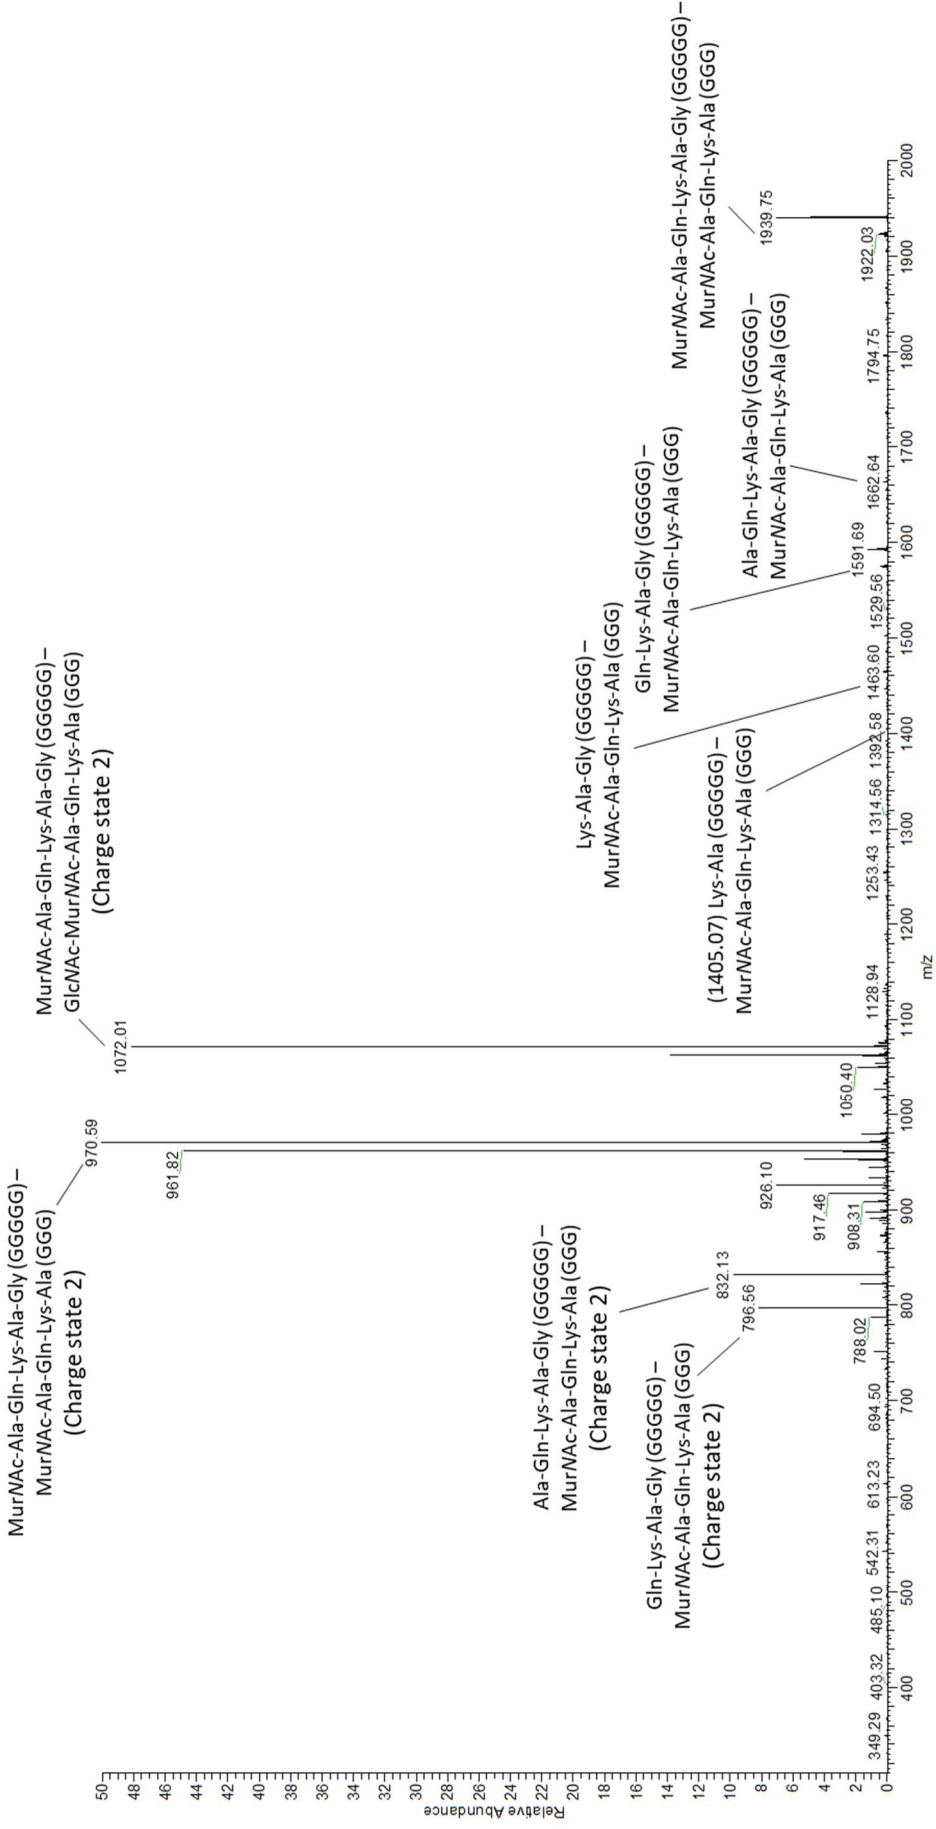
MurNAc-Ala-Gln-Lys-Ala-Gly (GGGGG) – MurNAc-Ala-Gln-Lys-Ala (GGG) (Charge state 2)

MurNAc-Ala-Gln-Lys-Ala-Gly (GGGGG) – GlcNAc-MurNAc-Ala-Gln-Lys-Ala (GGG) (Charge state 2)

Ala-Gln-Lys-Ala-Gly (GGGGG) – MurNAc-Ala-Gln-Lys-Ala (GGG) (Charge state 2)

Gln-Lys-Ala-Gly (GGGGG) – MurNAc-Ala-Gln-Lys-Ala (GGG) (Charge state 2)

Lys-Ala-Gly (GGGGG) – MurNAc-Ala-Gln-Lys-Ala (GGG)

(1405.07) Lys-Ala (GGGGG) – MurNAc-Ala-Gln-Lys-Ala (GGG)

Gln-Lys-Ala-Gly (GGGGG) – MurNAc-Ala-Gln-Lys-Ala (GGG)

Ala-Gln-Lys-Ala-Gly (GGGGG) – MurNAc-Ala-Gln-Lys-Ala (GGG)

MurNAc-Ala-Gln-Lys-Ala-Gly (GGGGG) – MurNAc-Ala-Gln-Lys-Ala (GGG)

970.59
1072.01
961.82
926.10
917.46
908.31
832.13
796.56
788.02
694.50
613.23
542.31
485.10
403.32
349.29
1050.40
1128.94
1253.43
1314.56
1392.58
1463.60
1529.56
1591.69
1662.64
1794.75
1922.03
1939.75

Relative Abundance
50 48 46 44 42 40 38 36 34 32 30 28 26 24 22 20 18 16 14 12 10 8 6 4 2 0

400 500 600 700 800 900 1000 1100 1200 1300 1400 1500 1600 1700 1800 1900 2000
m/z